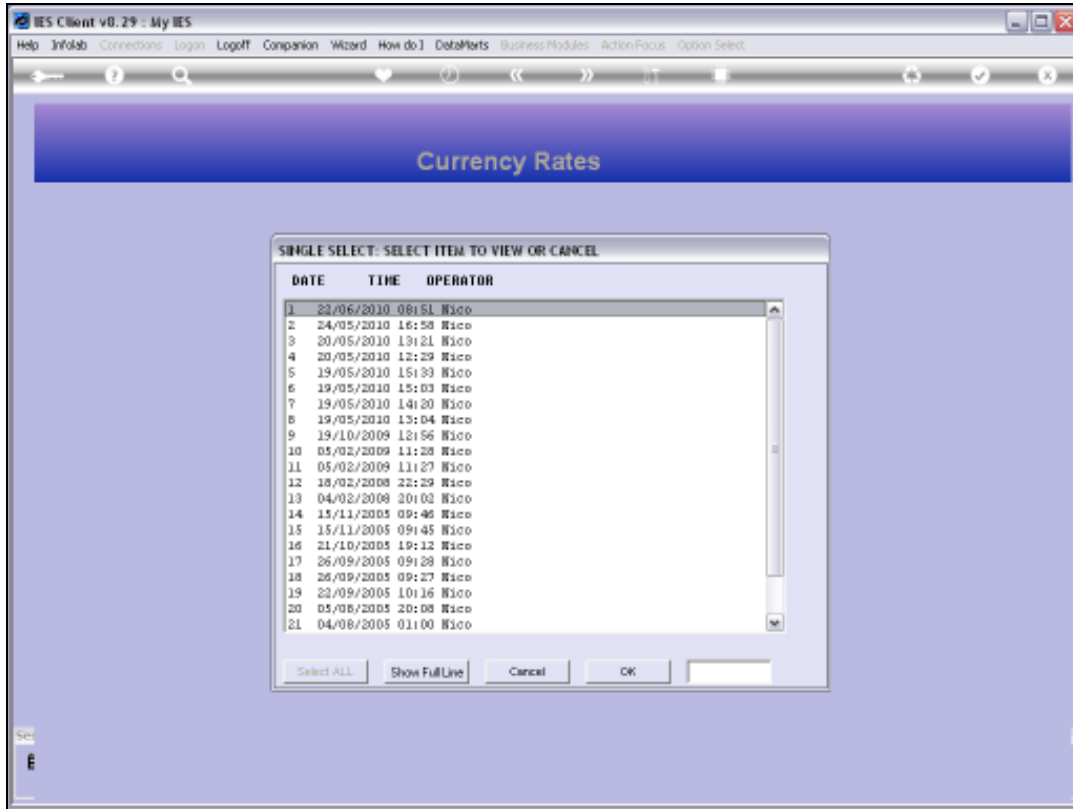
IES Client v8.29 : My IES

Help Infolab Connections Logon Logoff Companion Wizard How do I DataMarts Business Modules Action Focus Option Select

Currency Rates

SINGLE SELECT: SELECT ITEM TO VIEW OR CANCEL

DATE TIME OPERATOR

1 22/06/2010 08:51 Nico
2 24/05/2010 16:58 Nico
3 20/05/2010 13:21 Nico
4 20/05/2010 12:29 Nico
5 19/05/2010 15:33 Nico
6 19/05/2010 15:03 Nico
7 19/05/2010 14:20 Nico
8 19/05/2010 13:04 Nico
9 19/10/2009 12:56 Nico
10 05/02/2009 11:28 Nico
11 05/02/2009 11:27 Nico
12 18/02/2008 22:29 Nico
13 04/02/2008 20:02 Nico
14 15/11/2005 09:46 Nico
15 15/11/2005 09:45 Nico
16 21/10/2005 19:12 Nico
17 26/09/2005 09:28 Nico
18 26/09/2005 09:27 Nico
19 22/09/2005 10:16 Nico
20 05/08/2005 20:08 Nico
21 04/08/2005 01:00 Nico

Select ALL Show Full Line Cancel OK

Se
E